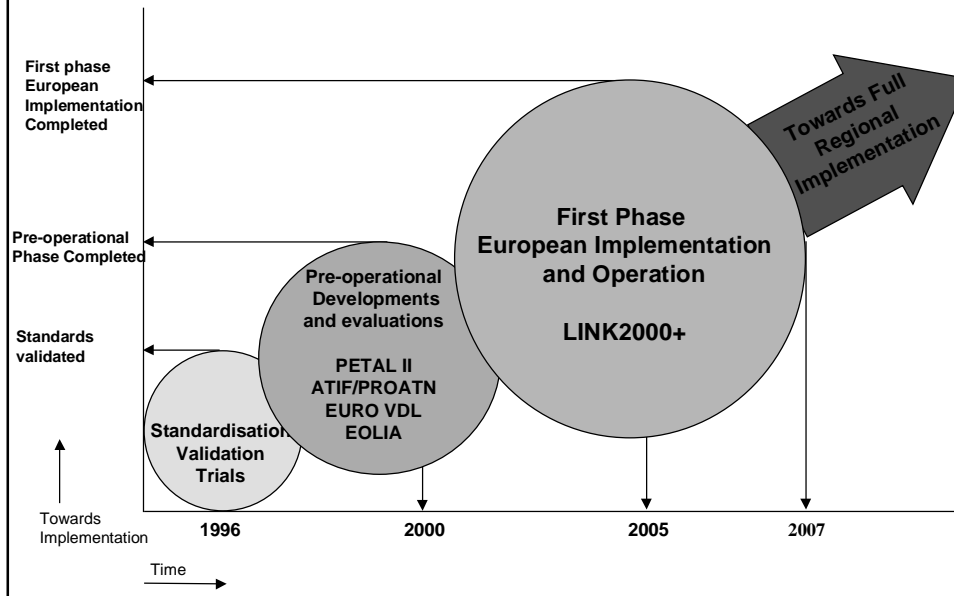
First phase European Implementation Completed

Pre-operational Phase Completed

Standards validated

Towards Implementation

Standardisation Validation Trials

Pre-operational Developments and evaluations

PETAL II
ATIF/PROATN
EURO VDL
EOLIA

First Phase European Implementation and Operation

LINK2000+

Towards Full Regional Implementation

1996

2000

2005

2007

Time